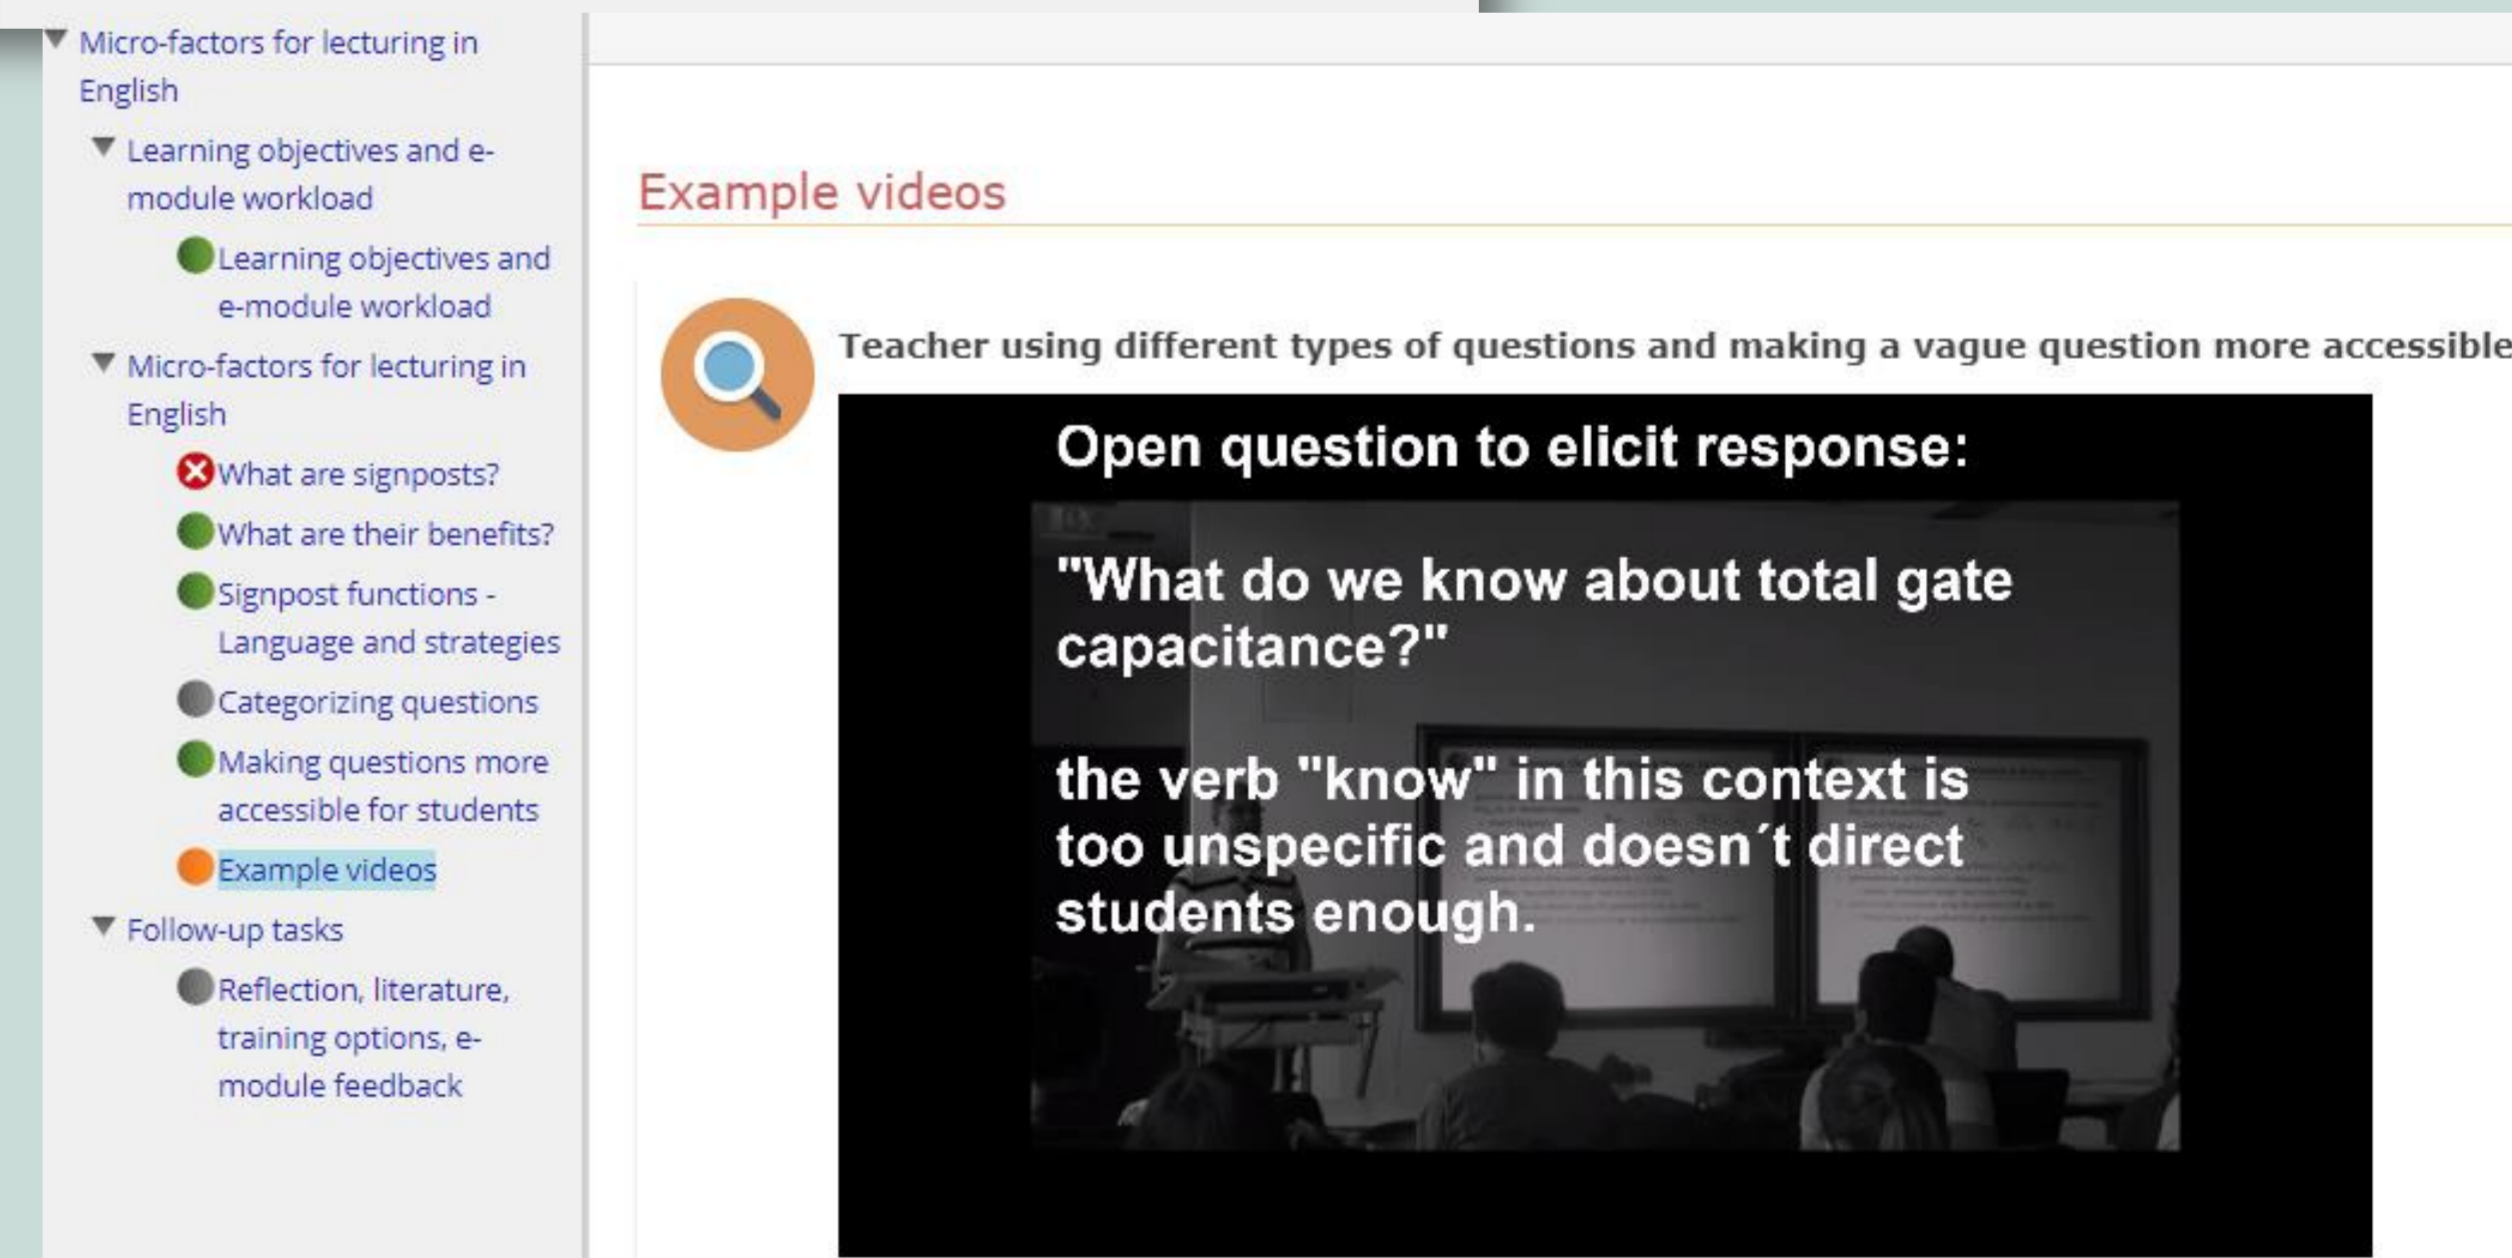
Micro-factors for lecturing in English

Learning objectives and e-module workload

Learning objectives and e-module workload

Micro-factors for lecturing in English

What are signposts?

What are their benefits?

Signpost functions - Language and strategies

Categorizing questions

Making questions more accessible for students

Example videos

Follow-up tasks

Reflection, literature, training options, e-module feedback

Example videos

Teacher using different types of questions and making a vague question more accessible

Open question to elicit response:

"What do we know about total gate capacitance?"

the verb "know" in this context is too unspecific and doesn´t direct students enough.